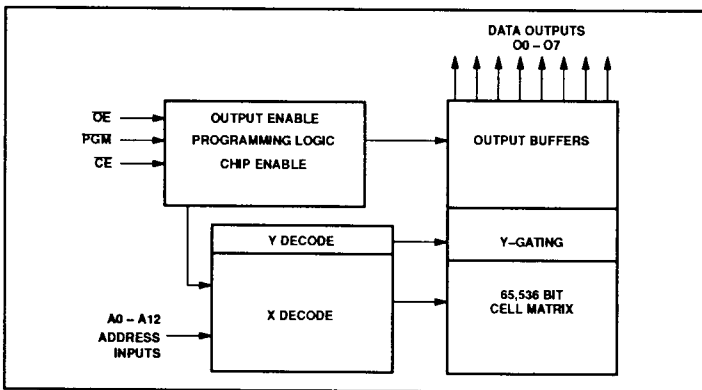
DATA OUTPUTS
O0 – O7

$\overline{OE}$
$\overline{PGM}$
$\overline{CE}$

OUTPUT ENABLE
PROGRAMMING LOGIC
CHIP ENABLE

OUTPUT BUFFERS

Y DECODE

Y–GATING

A0 – A12
ADDRESS
INPUTS

X DECODE

65,536 BIT
CELL MATRIX